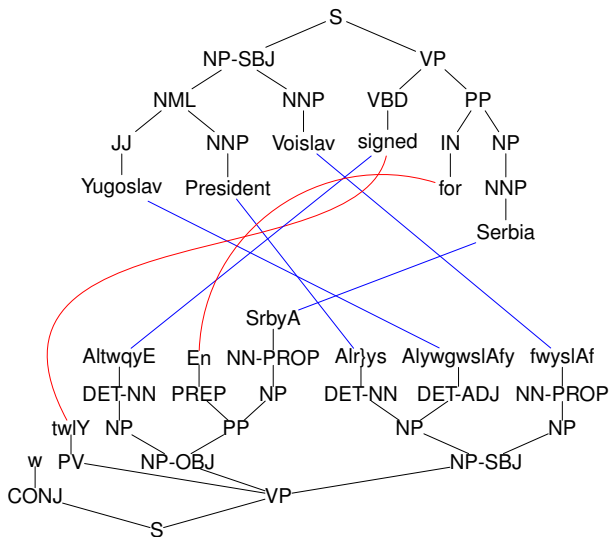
S
NP-SBJ
VP
NML
NNP
VBD
PP
JJ
NNP
Voislav
signed
IN
NP
Yugoslav
President
for
NNP
Serbia

SrbyA
AltwqyE
En
NN-PROP
Alr}ys
AlywgwslAfy
fwyslAf
DET-NN
PREP
NP
DET-NN
DET-ADJ
NN-PROP
twlY
NP
PP
NP
NP
w
PV
NP-OBJ
NP-SBJ
CONJ
VP
S